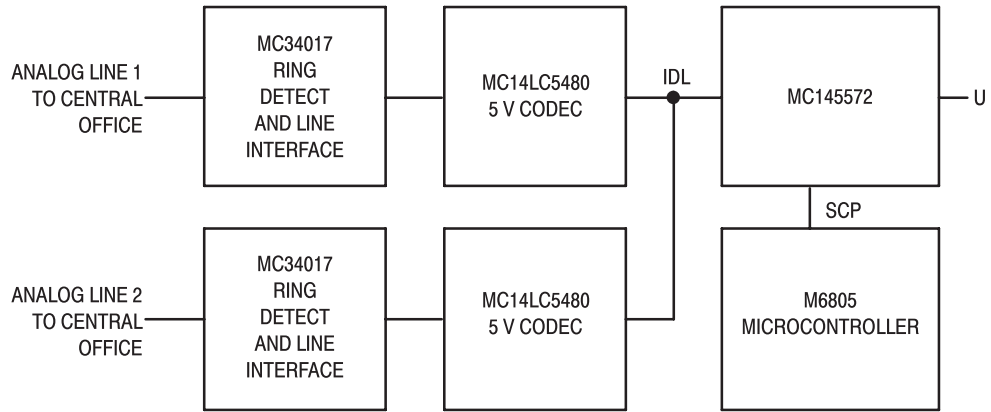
ANALOG LINE 1
TO CENTRAL
OFFICE

MC34017
RING
DETECT
AND LINE
INTERFACE

MC14LC5480
5 V CODEC

IDL

MC145572

U

SCP

ANALOG LINE 2
TO CENTRAL
OFFICE

MC34017
RING
DETECT
AND LINE
INTERFACE

MC14LC5480
5 V CODEC

M6805
MICROCONTROLLER